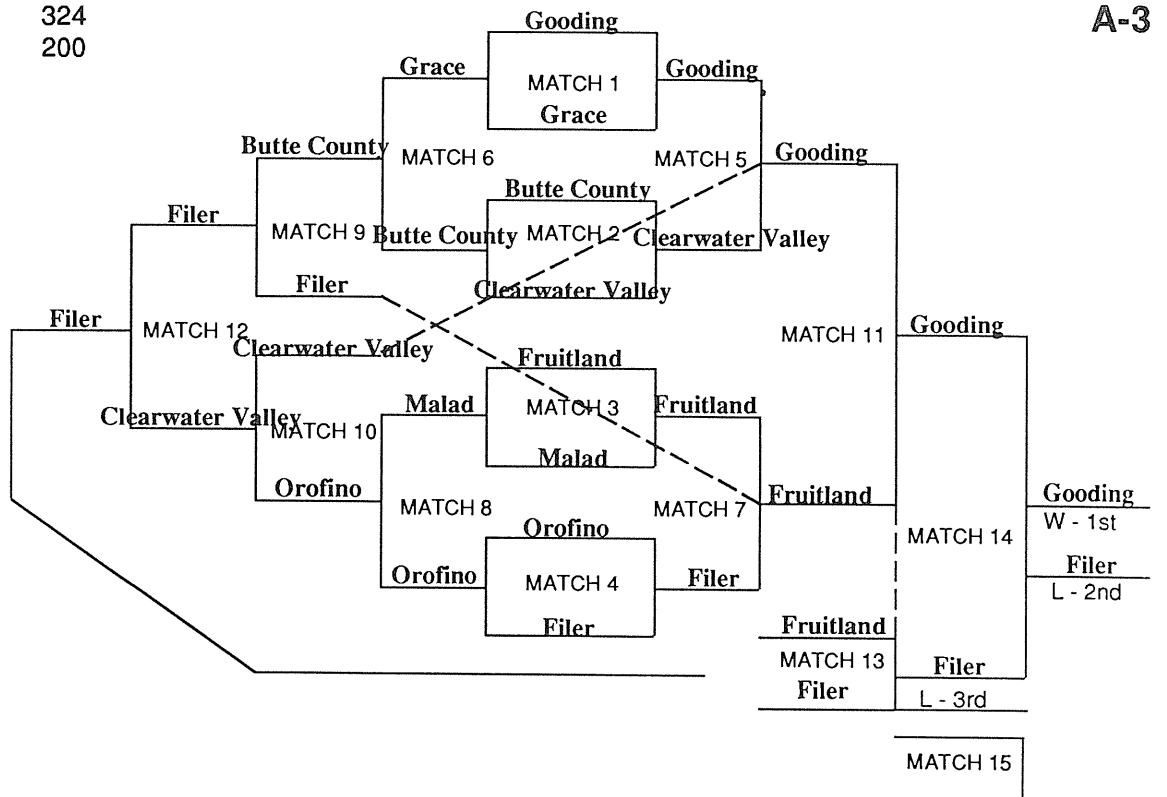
324
200

A-3

Gooding
Grace
MATCH 1
Gooding
Grace

Butte County
MATCH 6
MATCH 5
Gooding

Butte County
Filer
MATCH 9
Butte County
MATCH 2
Clearwater Valley

Filer
Clearwater Valley

Filer
MATCH 12
Clearwater Valley
MATCH 11
Gooding

Fruitland
Malad
MATCH 3
Fruitland
Clearwater Valley
MATCH 10
Malad

Orofino
MATCH 8
MATCH 7
Fruitland
Gooding
W - 1st

Orofino
MATCH 14

Orofino
MATCH 4
Filer
Filer
L - 2nd

Filer

Fruitland
MATCH 13
Filer
Filer
L - 3rd

MATCH 15